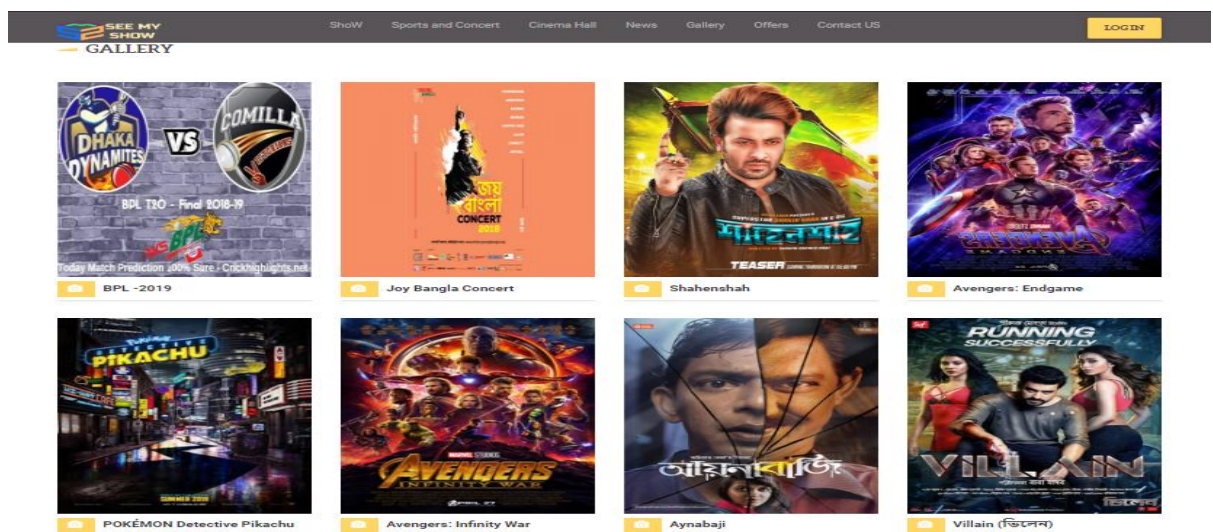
SEE MY SHOW

ShoW Sports and Concert Cinema Hall News Gallery Offers Contact US

LOGIN

GALLERY

DHAKA DYNAMITES VS COMILLA

BPL T20 - Final 2018-19

BPL

Today Match Prediction 100% Sure - Crickhighlights.net

BPL -2019

জয় বাংলা CONCERT 2018

Joy Bangla Concert

শাহেনশাহ

TEASER

Shahenshah

AVENGERS ENDGAME

Avengers: Endgame

POKÉMON DETECTIVE PIKACHU

SUMMER 2019

POKÉMON Detective Pikachu

AVENGERS INFINITY WAR

Avengers: Infinity War

আয়নাবাজি

Aynabaji

RUNNING SUCCESSFULLY

VILLAIN

ভিলেন

Villain (ভিলেন)